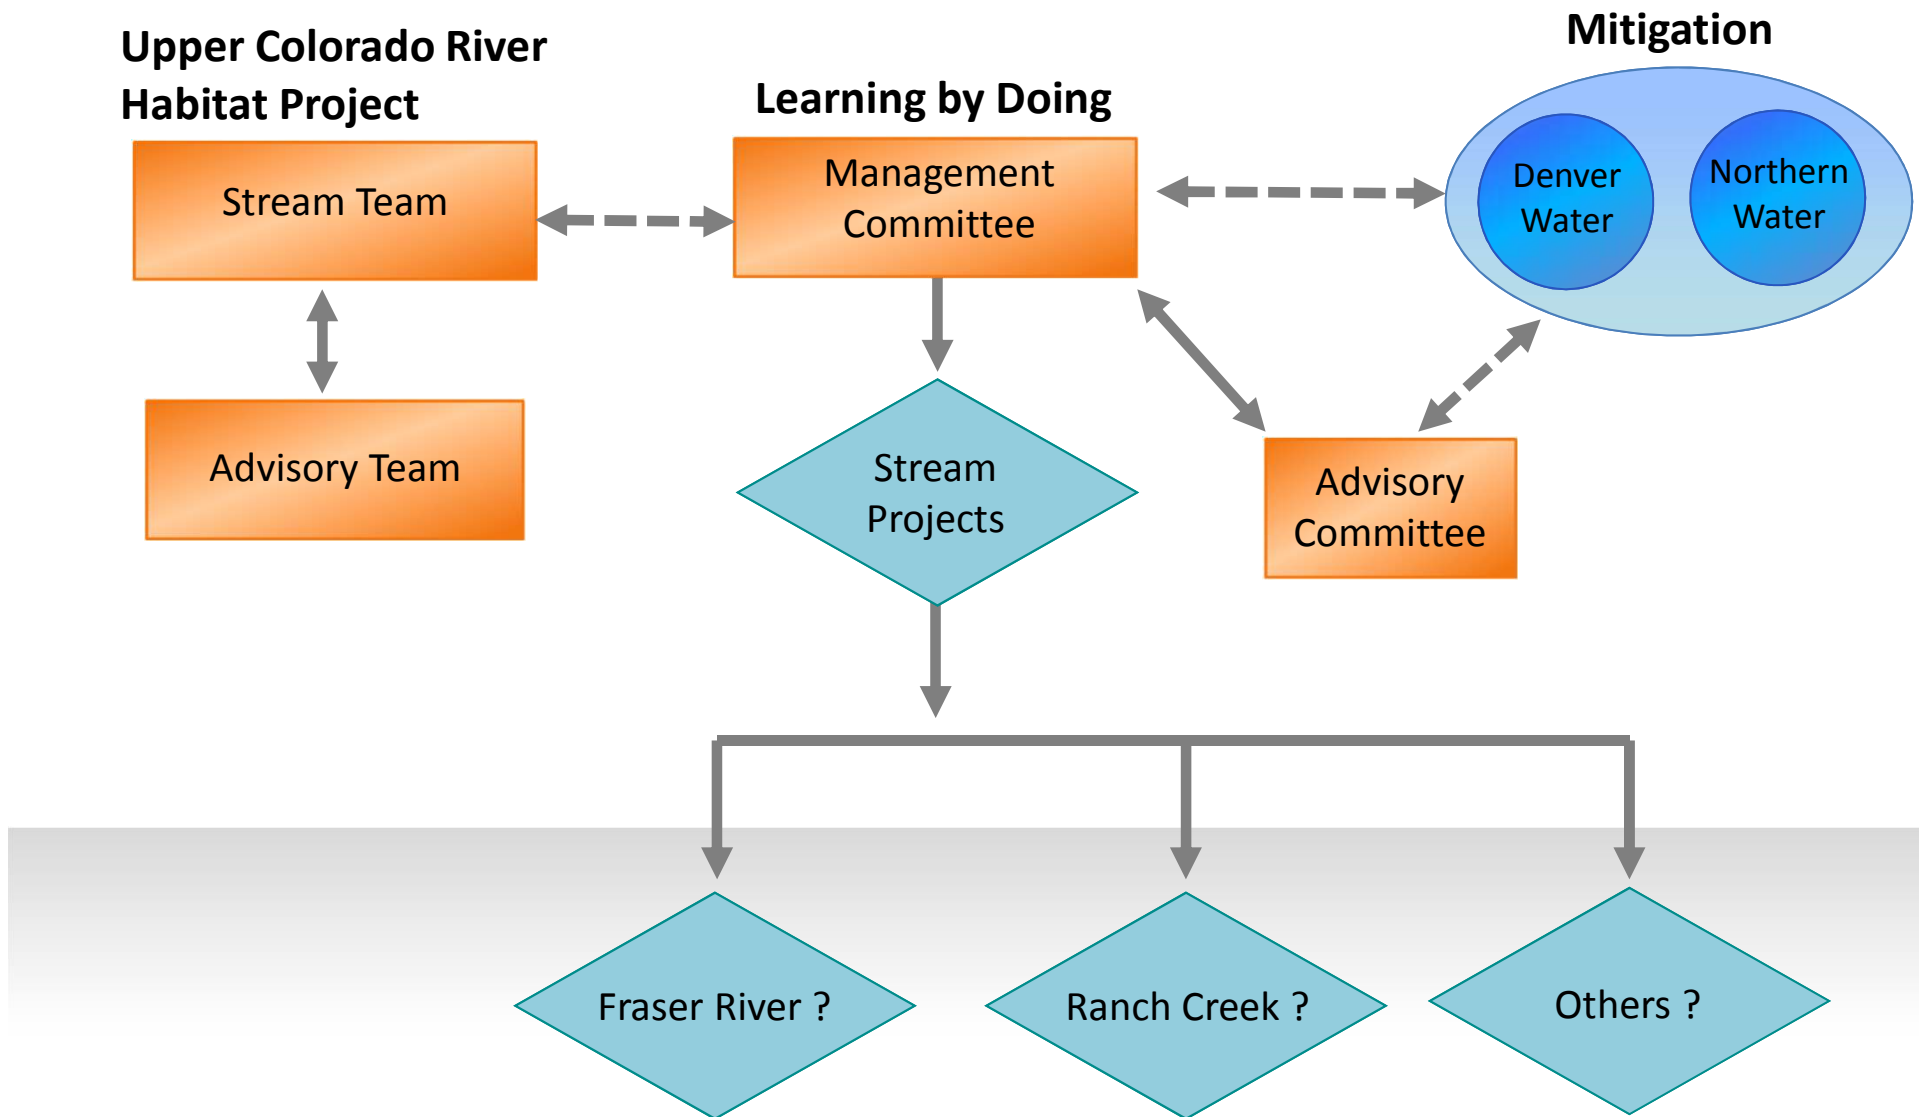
Upper Colorado River Habitat Project

Stream Team

Advisory Team

Learning by Doing

Management Committee

Stream Projects

Mitigation

Denver Water

Northern Water

Advisory Committee

Fraser River ?

Ranch Creek ?

Others ?